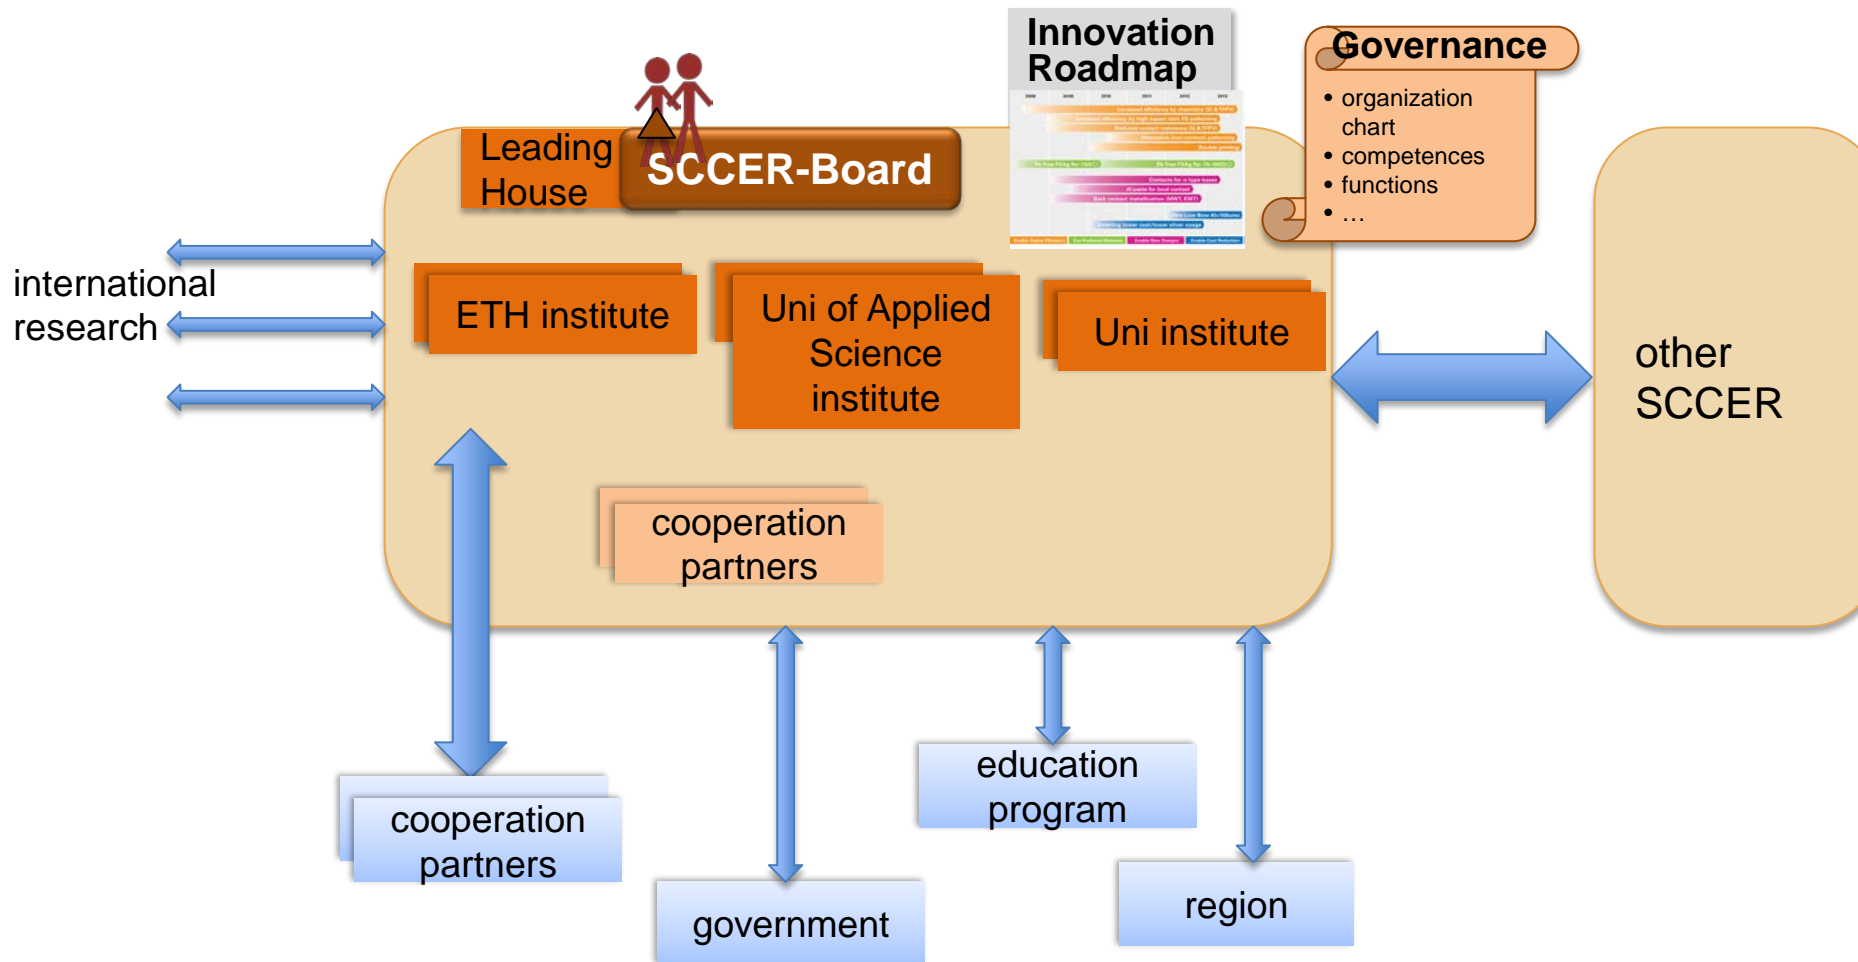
Innovation Roadmap

Governance
• organization chart
• competences
• functions
• ...

Leading House

SCCER-Board

international research

ETH institute

Uni of Applied Science institute

Uni institute

other SCCER

cooperation partners

cooperation partners

government

education program

region